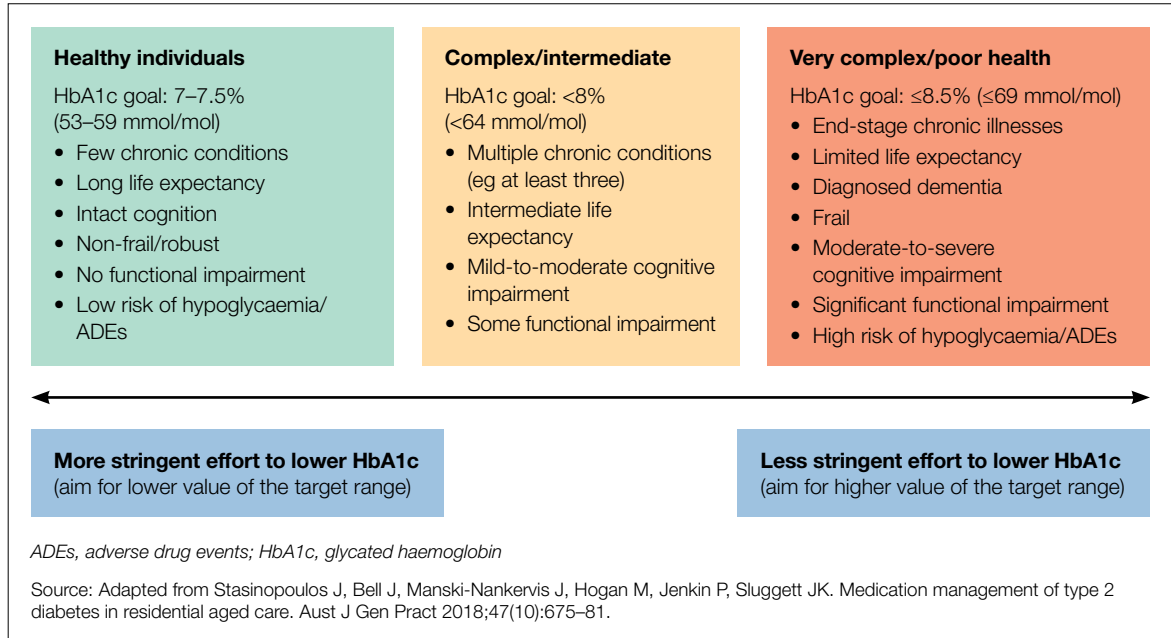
**Healthy individuals**

HbA1c goal: 7–7.5% (53–59 mmol/mol)

- Few chronic conditions
- Long life expectancy
- Intact cognition
- Non-frail/robust
- No functional impairment
- Low risk of hypoglycaemia/ ADEs

**Complex/intermediate**

HbA1c goal: <8% (<64 mmol/mol)

- Multiple chronic conditions (eg at least three)
- Intermediate life expectancy
- Mild-to-moderate cognitive impairment
- Some functional impairment

**Very complex/poor health**

HbA1c goal: ≤8.5% (≤69 mmol/mol)

- End-stage chronic illnesses
- Limited life expectancy
- Diagnosed dementia
- Frail
- Moderate-to-severe cognitive impairment
- Significant functional impairment
- High risk of hypoglycaemia/ADEs

**More stringent effort to lower HbA1c**
(aim for lower value of the target range)

**Less stringent effort to lower HbA1c**
(aim for higher value of the target range)

*ADEs, adverse drug events; HbA1c, glycated haemoglobin*

Source: Adapted from Stasinopoulos J, Bell J, Manski-Nankervis J, Hogan M, Jenkin P, Sluggett JK. Medication management of type 2 diabetes in residential aged care. Aust J Gen Pract 2018;47(10):675–81.